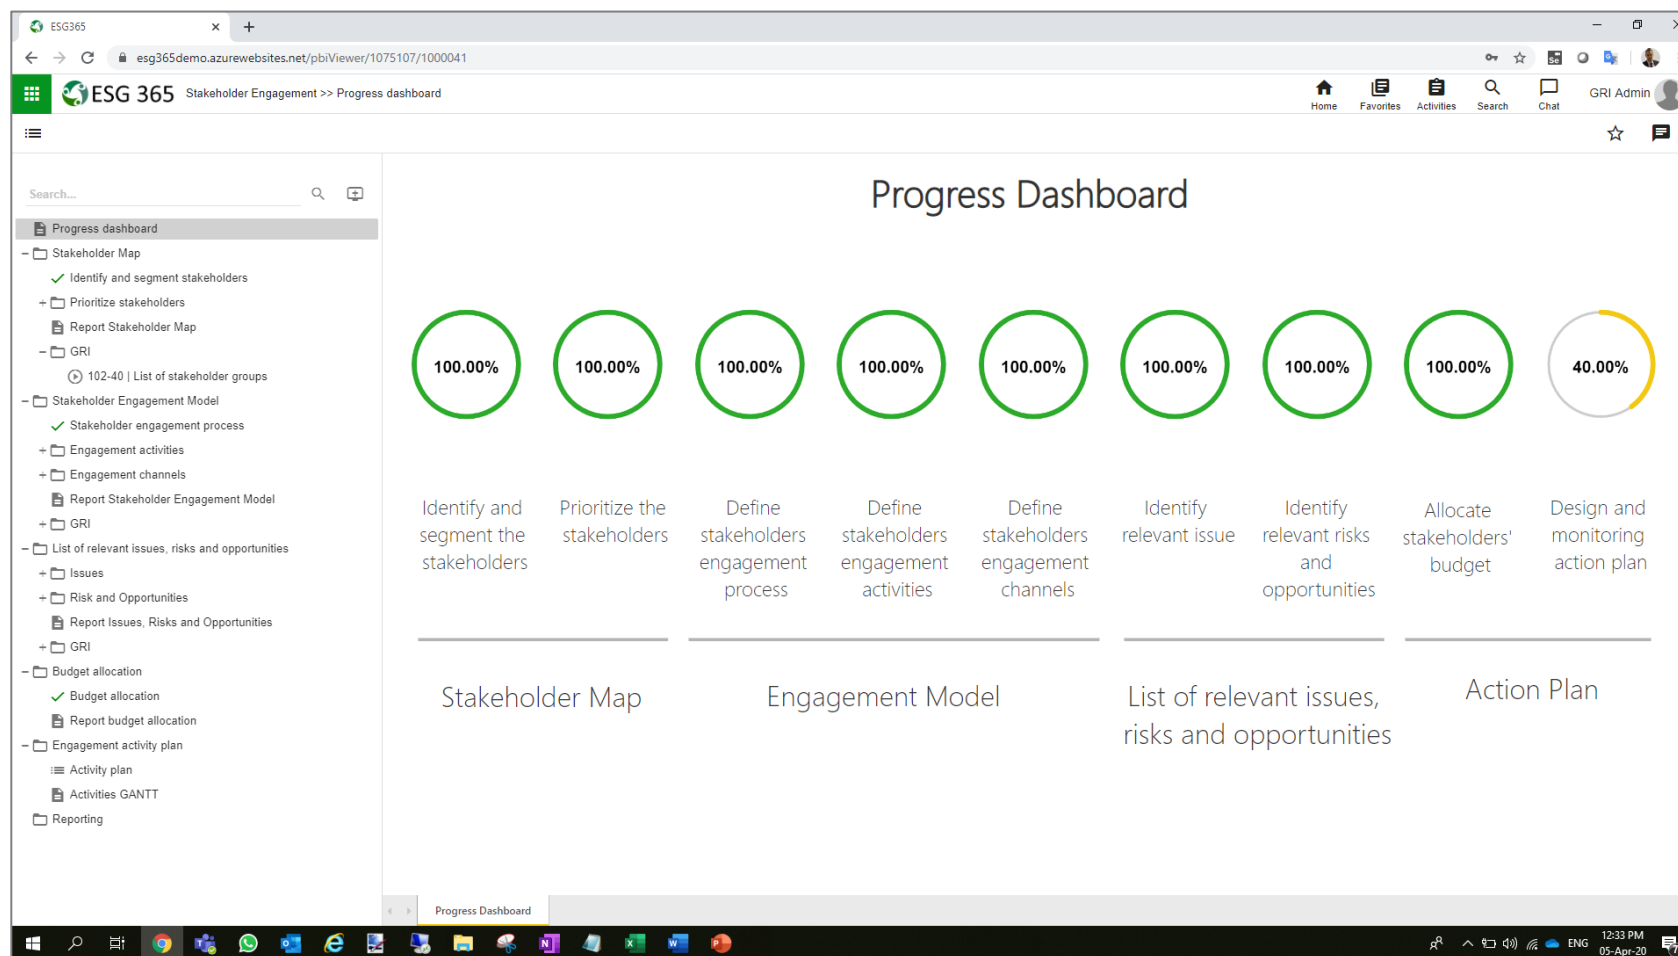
ESG365

esg365demo.azurewebsites.net/pbiViewer/1075107/1000041

ESG 365 Stakeholder Engagement >> Progress dashboard

Home Favorites Activities Search Chat GRI Admin

Search...

Progress dashboard
Stakeholder Map
Identify and segment stakeholders
Prioritize stakeholders
Report Stakeholder Map
GRI
102-40 | List of stakeholder groups
Stakeholder Engagement Model
Stakeholder engagement process
Engagement activities
Engagement channels
Report Stakeholder Engagement Model
GRI
List of relevant issues, risks and opportunities
Issues
Risk and Opportunities
Report Issues, Risks and Opportunities
GRI
Budget allocation
Budget allocation
Report budget allocation
Engagement activity plan
Activity plan
Activities GANTT
Reporting

Progress Dashboard

100.00%
Identify and segment the stakeholders

100.00%
Prioritize the stakeholders

100.00%
Define stakeholders engagement process

100.00%
Define stakeholders engagement activities

100.00%
Define stakeholders engagement channels

100.00%
Identify relevant issue

100.00%
Identify relevant risks and opportunities

100.00%
Allocate stakeholders' budget

40.00%
Design and monitoring action plan

Stakeholder Map

Engagement Model

List of relevant issues, risks and opportunities

Action Plan

Progress Dashboard

ENG 12:33 PM 05-Apr-20